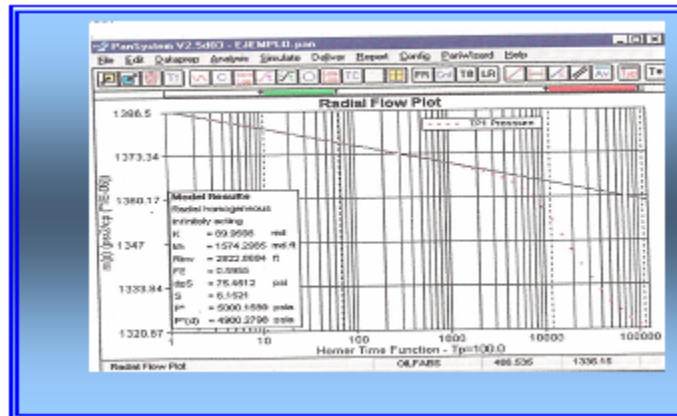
PanSystem V2.5d03 - EJEMPLO.pan

File Edit Dataprep Analysis Simulate Deliver Report Config PanWizard Help

TC FR Cnf TB LR Av Te

Radial Flow Plot

1386.5

1373.34

1360.17

1347

1333.94

1320.87

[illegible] Pressure

Model Results
Radial homogeneous
Infinitely acting

| | | |
|---|---|---|
| K | = 69.9686 | md |
| kh | = 1574.2065 | md.ft |
| Rinv | = 2822.8684 | ft |
| FE | = 0.5955 | |
| dpS | = 75.4813 | psi |
| S | = 6.1521 | |
| P* | = 5000.1550 | psia |
| P(dt) | = 4900.2796 | psia |

1 10 100 1000 10000 100000

Horner Time Function - Tp=100.0

Radial Flow Plot | OILFABS | 486.536 | 1336.16